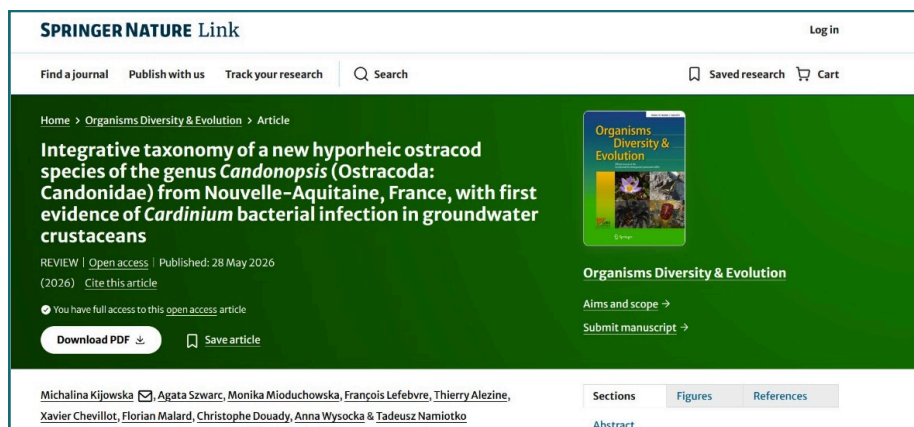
SPRINGER NATURE Link

Log in

Find a journal Publish with us Track your research Search

Saved research Cart

Home > Organisms Diversity & Evolution > Article

Integrative taxonomy of a new hyporheic ostracod species of the genus *Candonopsis* (Ostracoda: Candonidae) from Nouvelle-Aquitaine, France, with first evidence of *Cardinium* bacterial infection in groundwater crustaceans

REVIEW | Open access | Published: 28 May 2026

(2026) Cite this article

You have full access to this open access article

Download PDF

Save article

Organisms Diversity & Evolution

Organisms Diversity & Evolution

Aims and scope →

Submit manuscript →

Michalina Kijowska, Agata Szwarc, Monika Mioduchowska, François Lefebvre, Thierry Alezine, Xavier Chevillot, Florian Malard, Christophe Douady, Anna Wysocka & Tadeusz Namiotko

Sections Figures References

Abstract